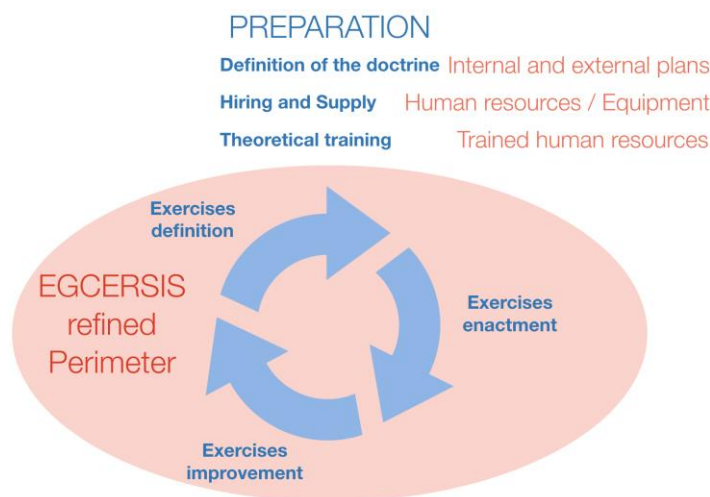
PREPARATION

Definition of the doctrine Internal and external plans

Hiring and Supply Human resources / Equipment

Theoretical training Trained human resources

Exercises definition

EGCERSIS refined Perimeter

Exercises enactment

Exercises improvement